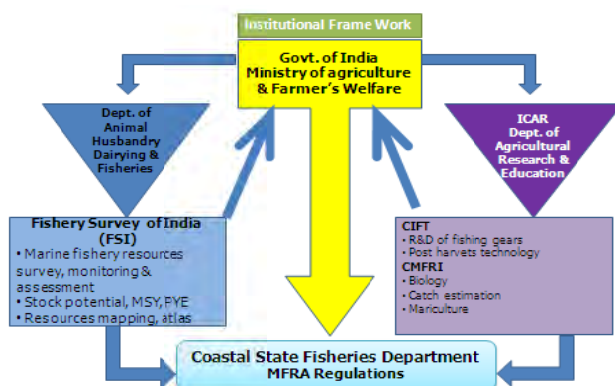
Institutional Frame Work

Govt. of India
Ministry of agriculture & Farmer's Welfare

Dept. of Animal Husbandry Dairying & Fisheries

ICAR
Dept. of Agricultural Research & Education

Fishery Survey of India (FSI)
• Marine fishery resources survey, monitoring & assessment
• Stock potential, MSY, PYE
• Resources mapping, atlas

CIFT
• R&D of fishing gears
• Post harvets technology
CMFRI
• Biology
• Catch estimation
• Mariculture

Coastal State Fisheries Department
MFRA Regulations